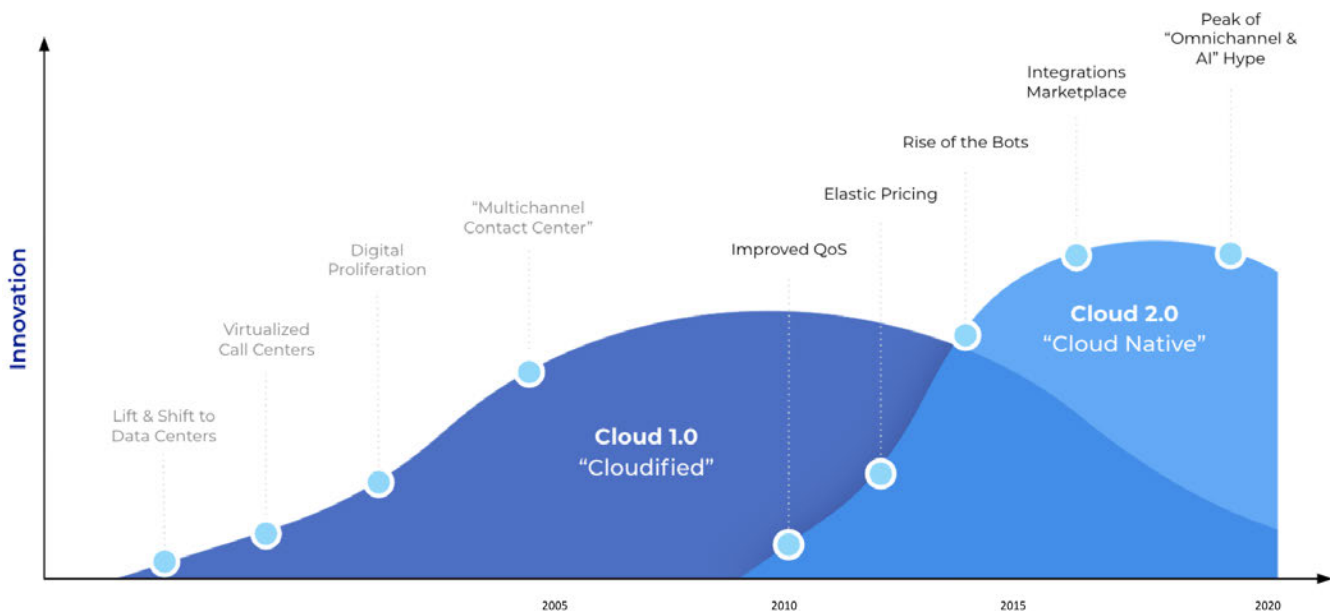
Innovation

Lift & Shift to Data Centers

Virtualized Call Centers

Digital Proliferation

"Multichannel Contact Center"

Improved QoS

Elastic Pricing

Rise of the Bots

Integrations Marketplace

Peak of "Omnichannel & AI" Hype

Cloud 1.0
"Cloudified"

Cloud 2.0
"Cloud Native"

2005

2010

2015

2020